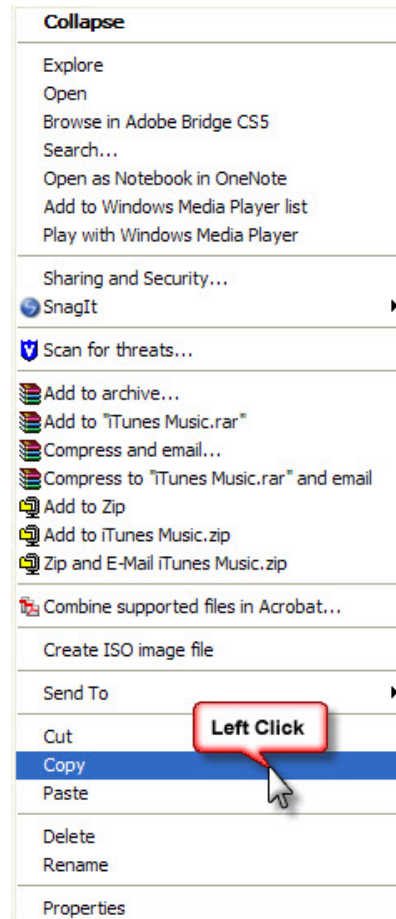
Collapse

Explore
Open
Browse in Adobe Bridge CS5
Search...
Open as Notebook in OneNote
Add to Windows Media Player list
Play with Windows Media Player

Sharing and Security...
SnagIt

Scan for threats...

Add to archive...
Add to "iTunes Music.rar"
Compress and email...
Compress to "iTunes Music.rar" and email
Add to Zip
Add to iTunes Music.zip
Zip and E-Mail iTunes Music.zip

Combine supported files in Acrobat...

Create ISO image file

Send To

Cut
Left Click
Copy
Paste

Delete
Rename

Properties